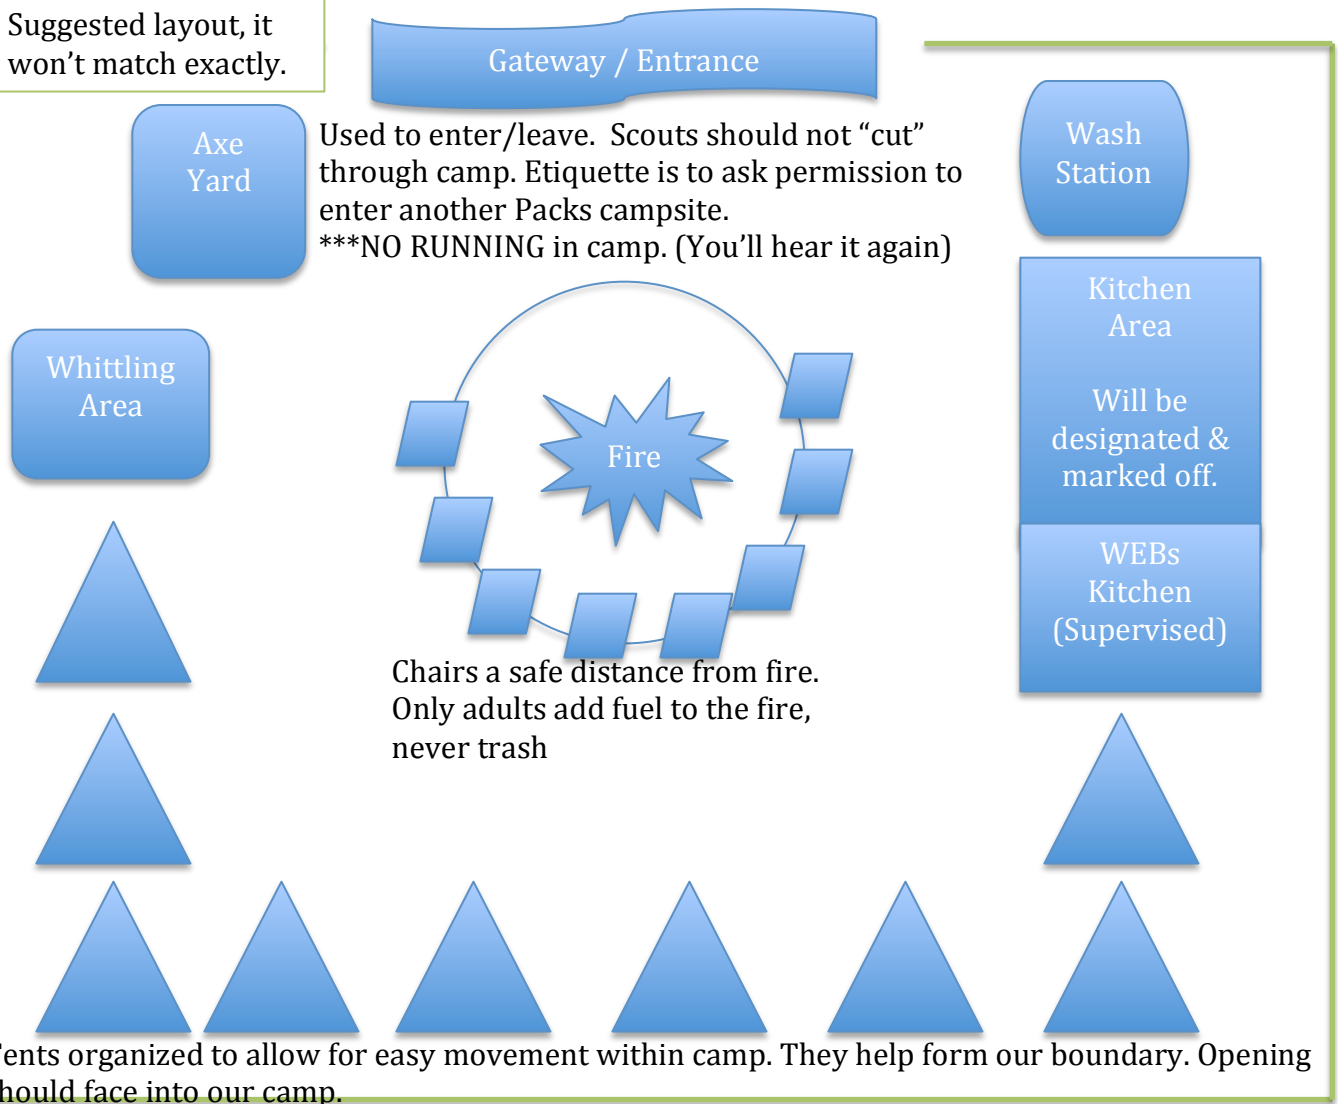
Suggested layout, it won't match exactly.

Gateway / Entrance

Axe Yard

Used to enter/leave. Scouts should not "cut" through camp. Etiquette is to ask permission to enter another Packs campsite.
***NO RUNNING in camp. (You'll hear it again)

Wash Station

Kitchen Area

Will be designated & marked off.

WEBs Kitchen (Supervised)

Whittling Area

Fire

Chairs a safe distance from fire. Only adults add fuel to the fire, never trash

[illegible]ents organized to allow for easy movement within camp. They help form our boundary. Opening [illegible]hould face into our camp.